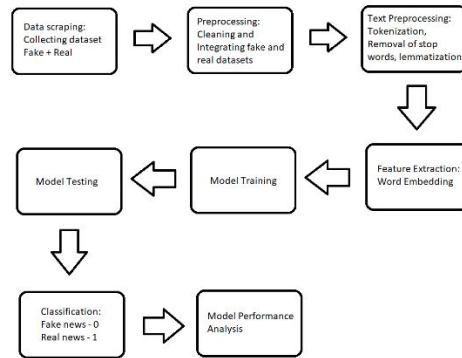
Data scraping: Collecting dataset Fake + Real

Preprocessing: Cleaning and Integrating fake and real datasets

Text Preprocessing: Tokenization, Removal of stop words, lemmatization

Feature Extraction: Word Embedding

Model Training

Model Testing

Classification: Fake news - 0 Real news - 1

Model Performance Analysis